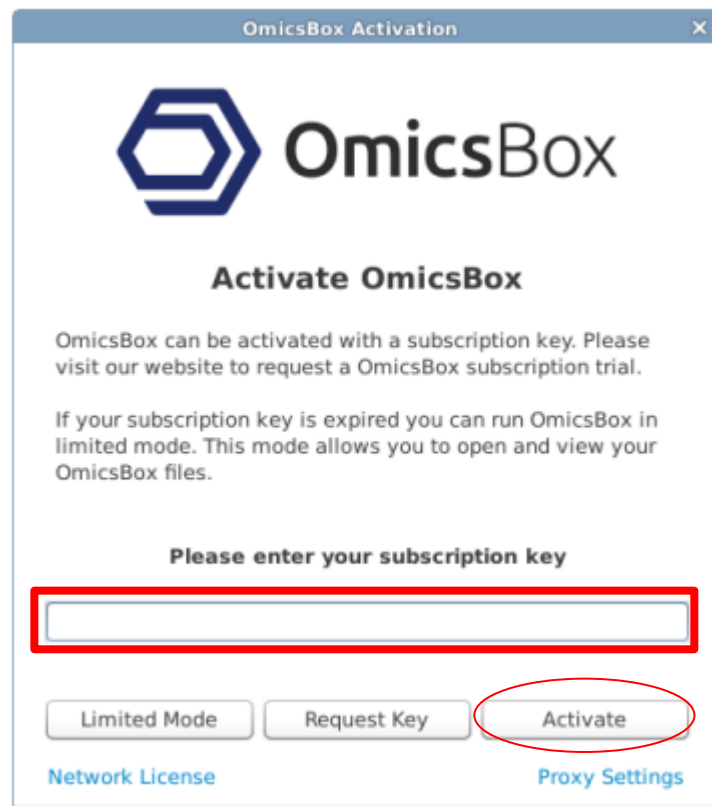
OmicsBox Activation

OmicsBox

Activate OmicsBox

OmicsBox can be activated with a subscription key. Please visit our website to request a OmicsBox subscription trial.

If your subscription key is expired you can run OmicsBox in limited mode. This mode allows you to open and view your OmicsBox files.

Please enter your subscription key

Limited Mode
Request Key
Activate

Network License
Proxy Settings